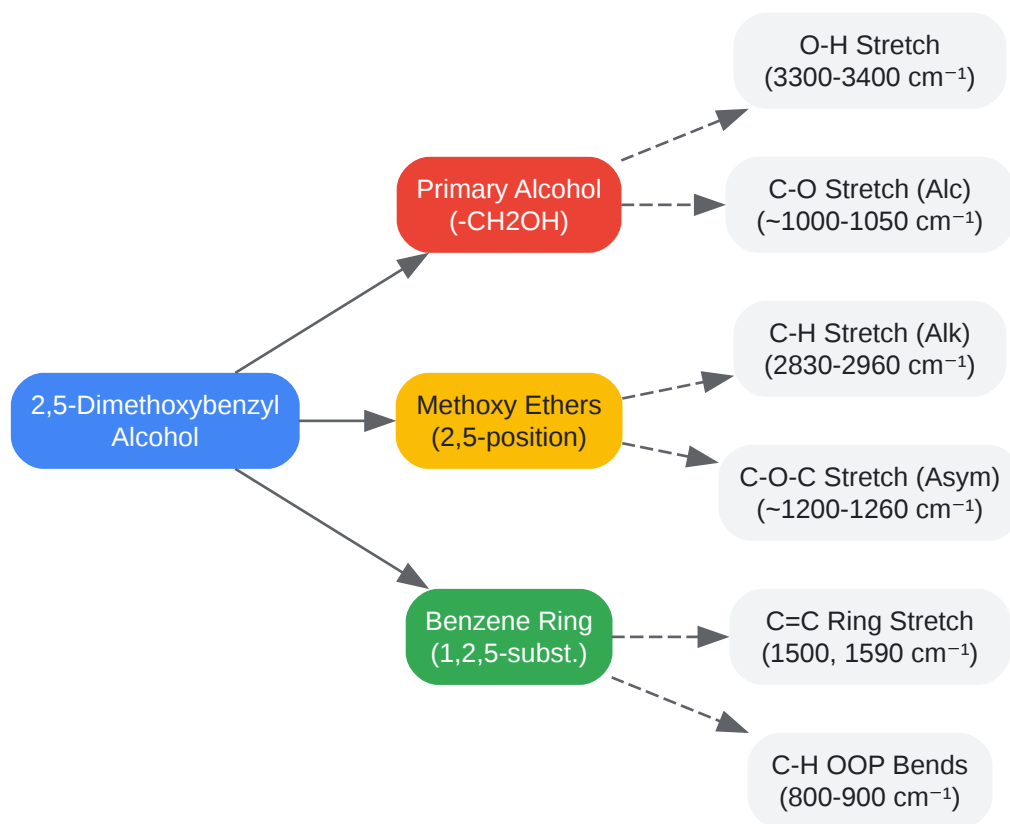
2,5-Dimethoxybenzyl Alcohol

Primary Alcohol (-CH2OH)

O-H Stretch (3300-3400 cm$^{-1}$)

C-O Stretch (Alc) (~1000-1050 cm$^{-1}$)

Methoxy Ethers (2,5-position)

C-H Stretch (Alk) (2830-2960 cm$^{-1}$)

C-O-C Stretch (Asym) (~1200-1260 cm$^{-1}$)

Benzene Ring (1,2,5-subst.)

C=C Ring Stretch (1500, 1590 cm$^{-1}$)

C-H OOP Bends (800-900 cm$^{-1}$)